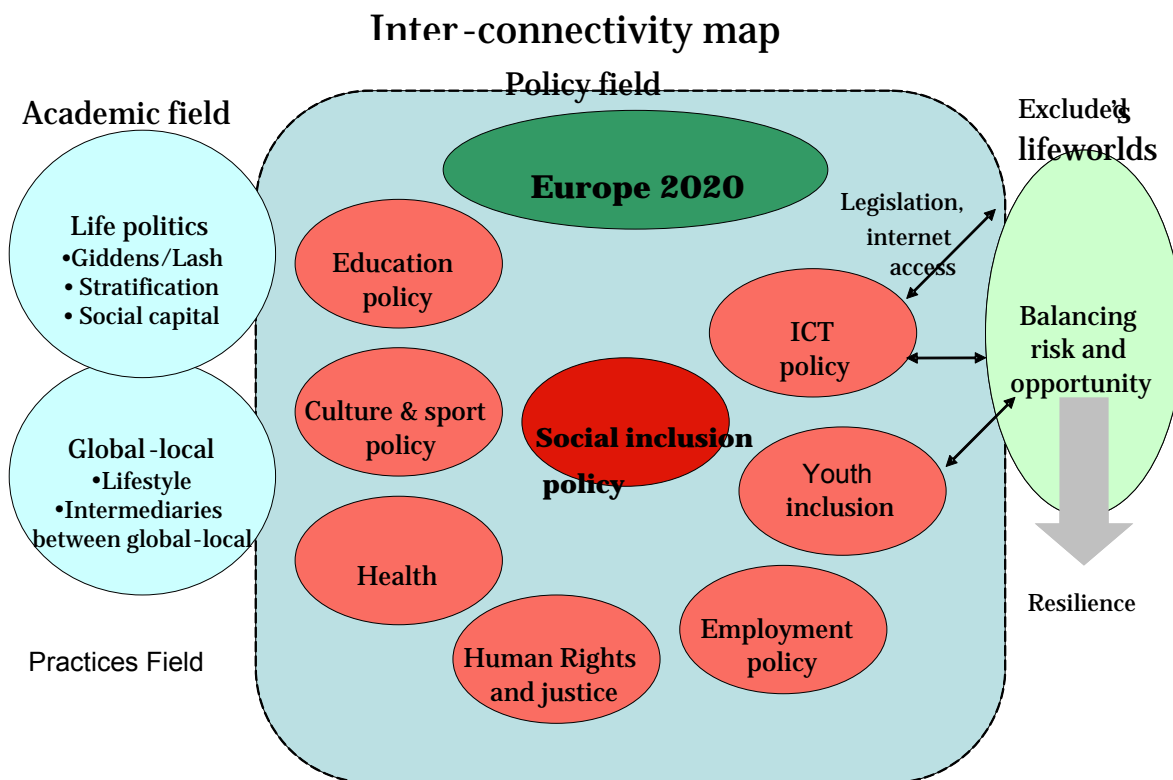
Inter-connectivity map

Policy field

Academic field

Excluded's lifeworlds

Europe 2020

Life politics
•Giddens/Lash
• Stratification
• Social capital

Education policy

Legislation, internet access

ICT policy

Balancing risk and opportunity

Culture & sport policy

Social inclusion policy

Global-local
•Lifestyle
•Intermediaries between global-local

Youth inclusion

Health

Resilience

Employment policy

Human Rights and justice

Practices Field